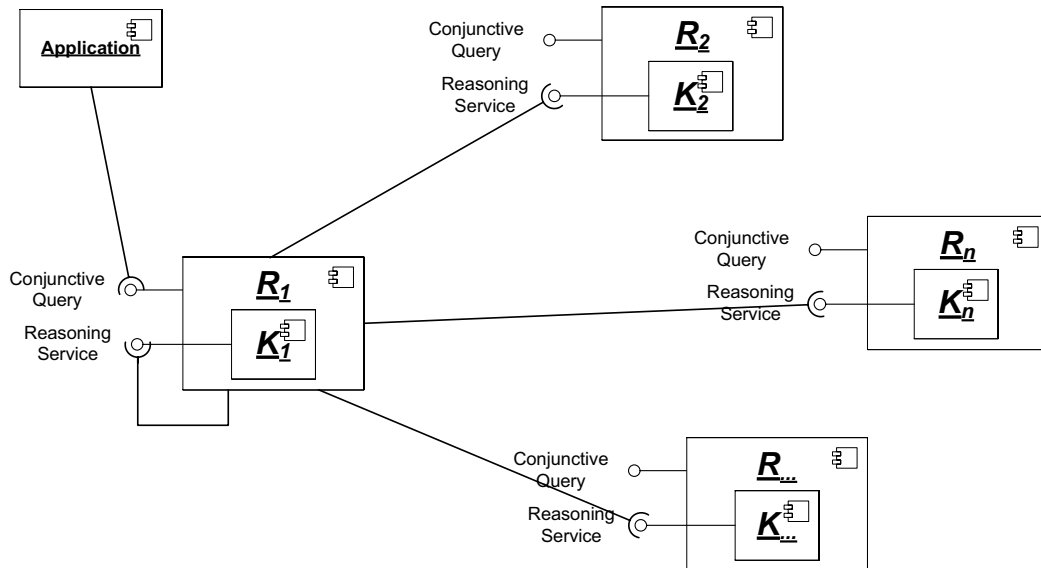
Application

Conjunctive Query

Reasoning Service

$R_2$

$K_2$

Conjunctive Query

Reasoning Service

$R_n$

$K_n$

Conjunctive Query

Reasoning Service

$R_1$

$K_1$

Conjunctive Query

Reasoning Service

$R_{...}$

$K_{...}$